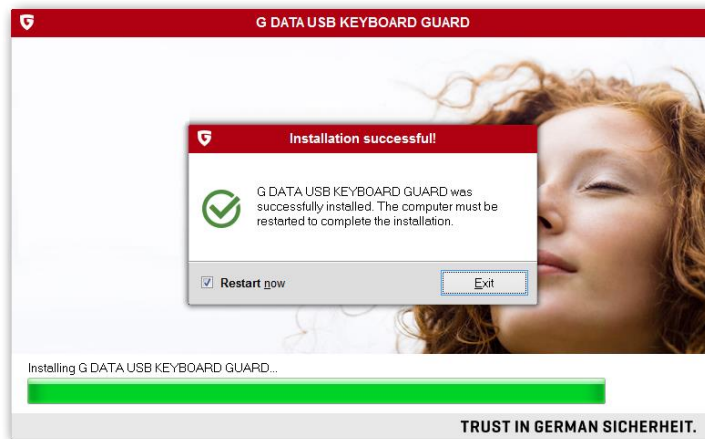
G DATA USB KEYBOARD GUARD

Installation successful!

G DATA USB KEYBOARD GUARD was successfully installed. The computer must be restarted to complete the installation.

Restart now

Exit

Installing G DATA USB KEYBOARD GUARD...

TRUST IN GERMAN SICHERHEIT.